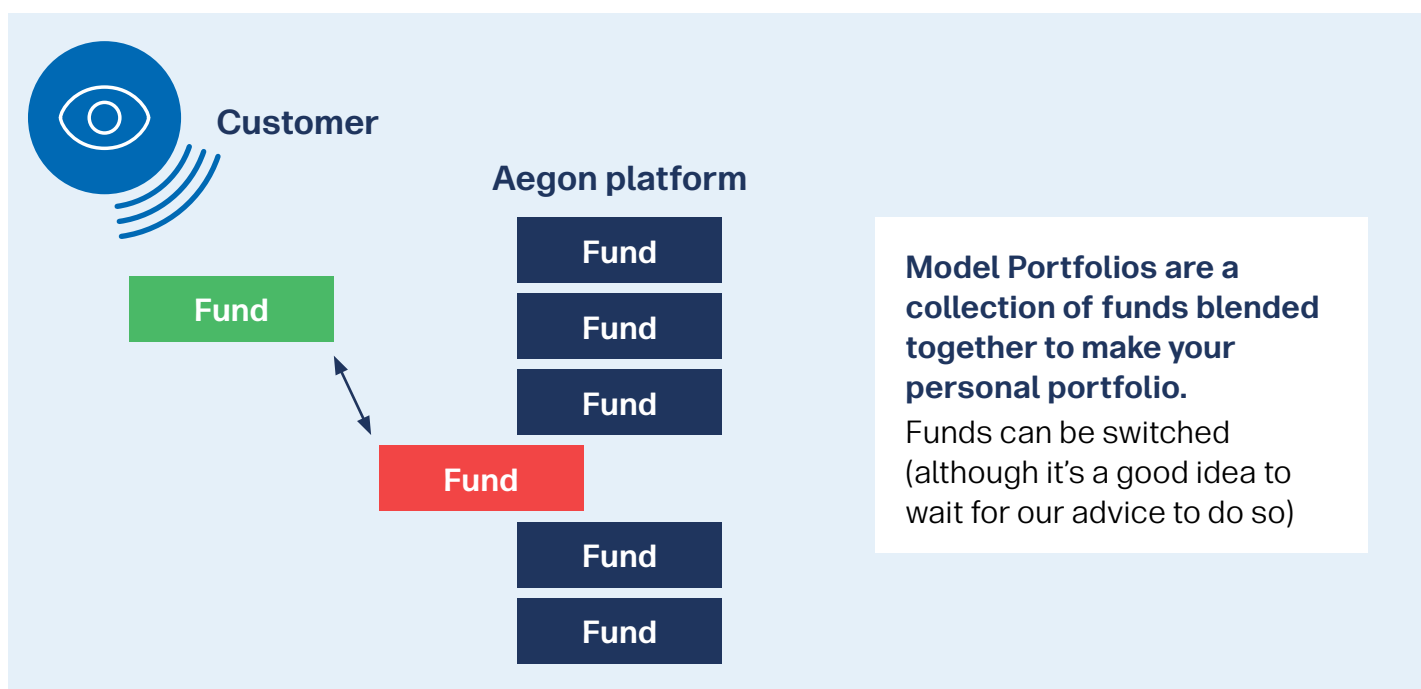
Customer

Aegon platform

Fund

Fund

Fund

Fund

Fund

Fund

Fund

Fund

Model Portfolios are a collection of funds blended together to make your personal portfolio.

Funds can be switched (although it’s a good idea to wait for our advice to do so)